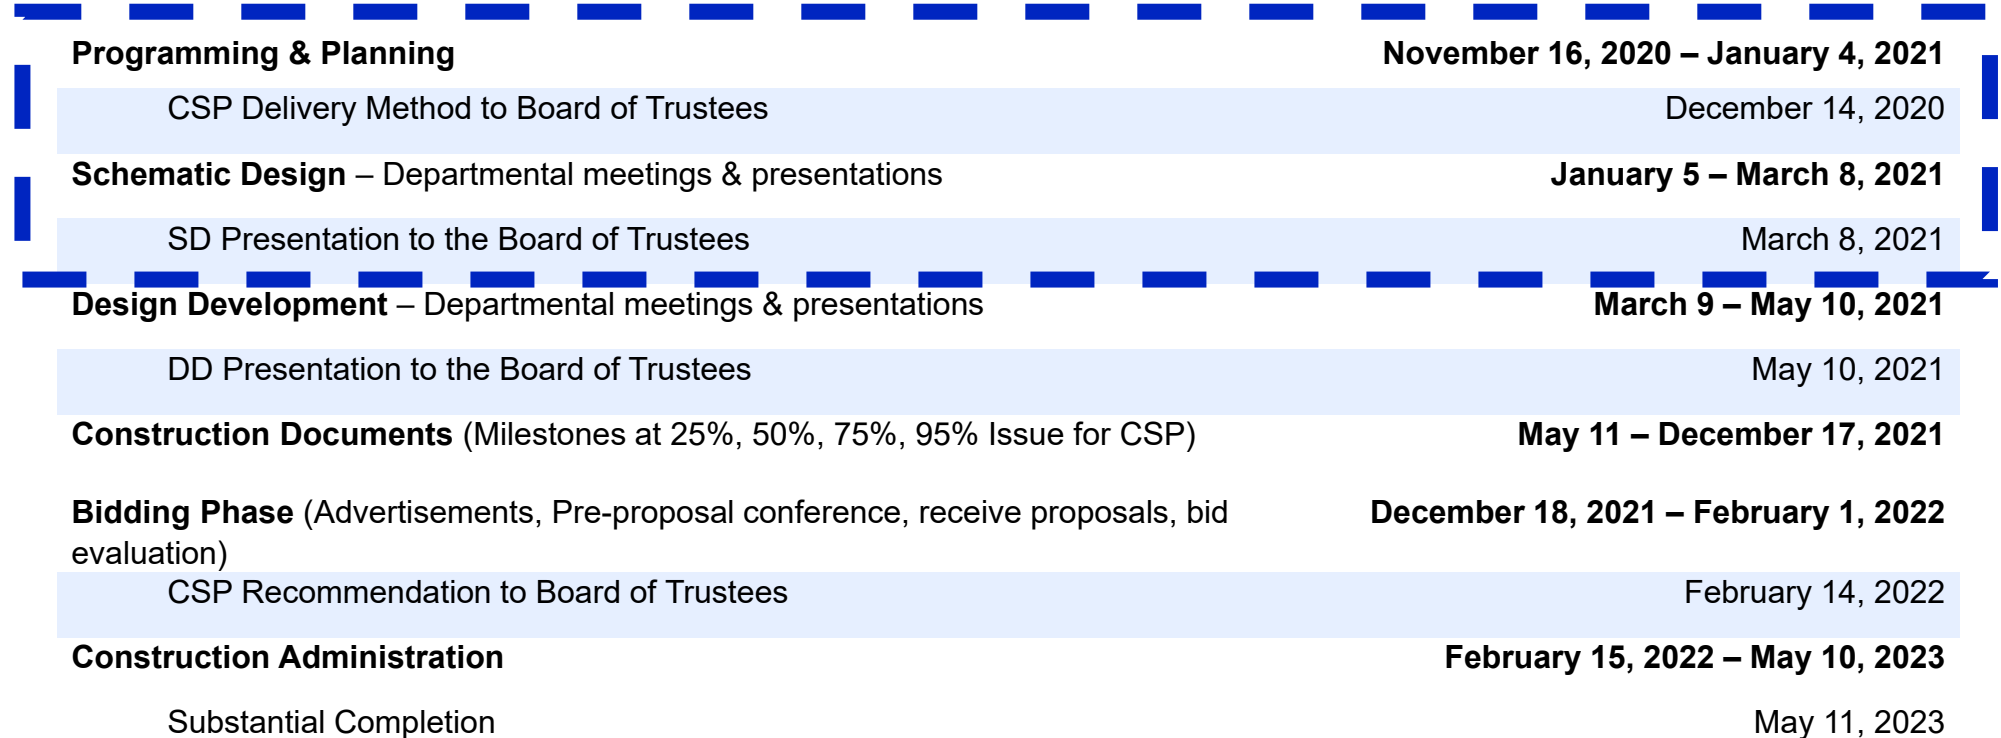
| | |
|---|---|
| **Programming & Planning** | **November 16, 2020 – January 4, 2021** |
| CSP Delivery Method to Board of Trustees | December 14, 2020 |
| **Schematic Design** – Departmental meetings & presentations | **January 5 – March 8, 2021** |
| SD Presentation to the Board of Trustees | March 8, 2021 |
| **Design Development** – Departmental meetings & presentations | **March 9 – May 10, 2021** |
| DD Presentation to the Board of Trustees | May 10, 2021 |
| **Construction Documents** (Milestones at 25%, 50%, 75%, 95% Issue for CSP) | **May 11 – December 17, 2021** |
| **Bidding Phase** (Advertisements, Pre-proposal conference, receive proposals, bid evaluation) | **December 18, 2021 – February 1, 2022** |
| CSP Recommendation to Board of Trustees | February 14, 2022 |
| **Construction Administration** | **February 15, 2022 – May 10, 2023** |
| Substantial Completion | May 11, 2023 |